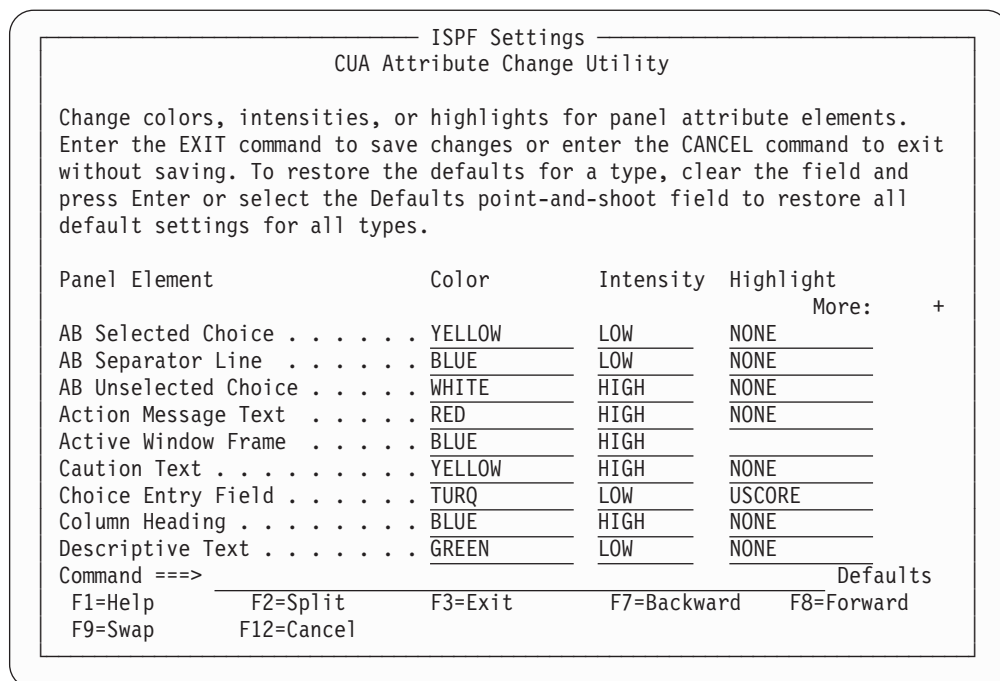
ISPF Settings
CUA Attribute Change Utility

Change colors, intensities, or highlights for panel attribute elements. Enter the EXIT command to save changes or enter the CANCEL command to exit without saving. To restore the defaults for a type, clear the field and press Enter or select the Defaults point-and-shoot field to restore all default settings for all types.

| Panel Element | Color | Intensity | Highlight |
|---|---|---|---|
| | | | More: + |
| AB Selected Choice . . . . . . | YELLOW | LOW | NONE |
| AB Separator Line . . . . . . | BLUE | LOW | NONE |
| AB Unselected Choice . . . . . | WHITE | HIGH | NONE |
| Action Message Text . . . . . | RED | HIGH | NONE |
| Active Window Frame . . . . . | BLUE | HIGH | |
| Caution Text . . . . . . . . . | YELLOW | HIGH | NONE |
| Choice Entry Field . . . . . . | TURQ | LOW | USCORE |
| Column Heading . . . . . . . . | BLUE | HIGH | NONE |
| Descriptive Text . . . . . . . | GREEN | LOW | NONE |

Command ===> Defaults
F1=Help F2=Split F3=Exit F7=Backward F8=Forward
F9=Swap F12=Cancel